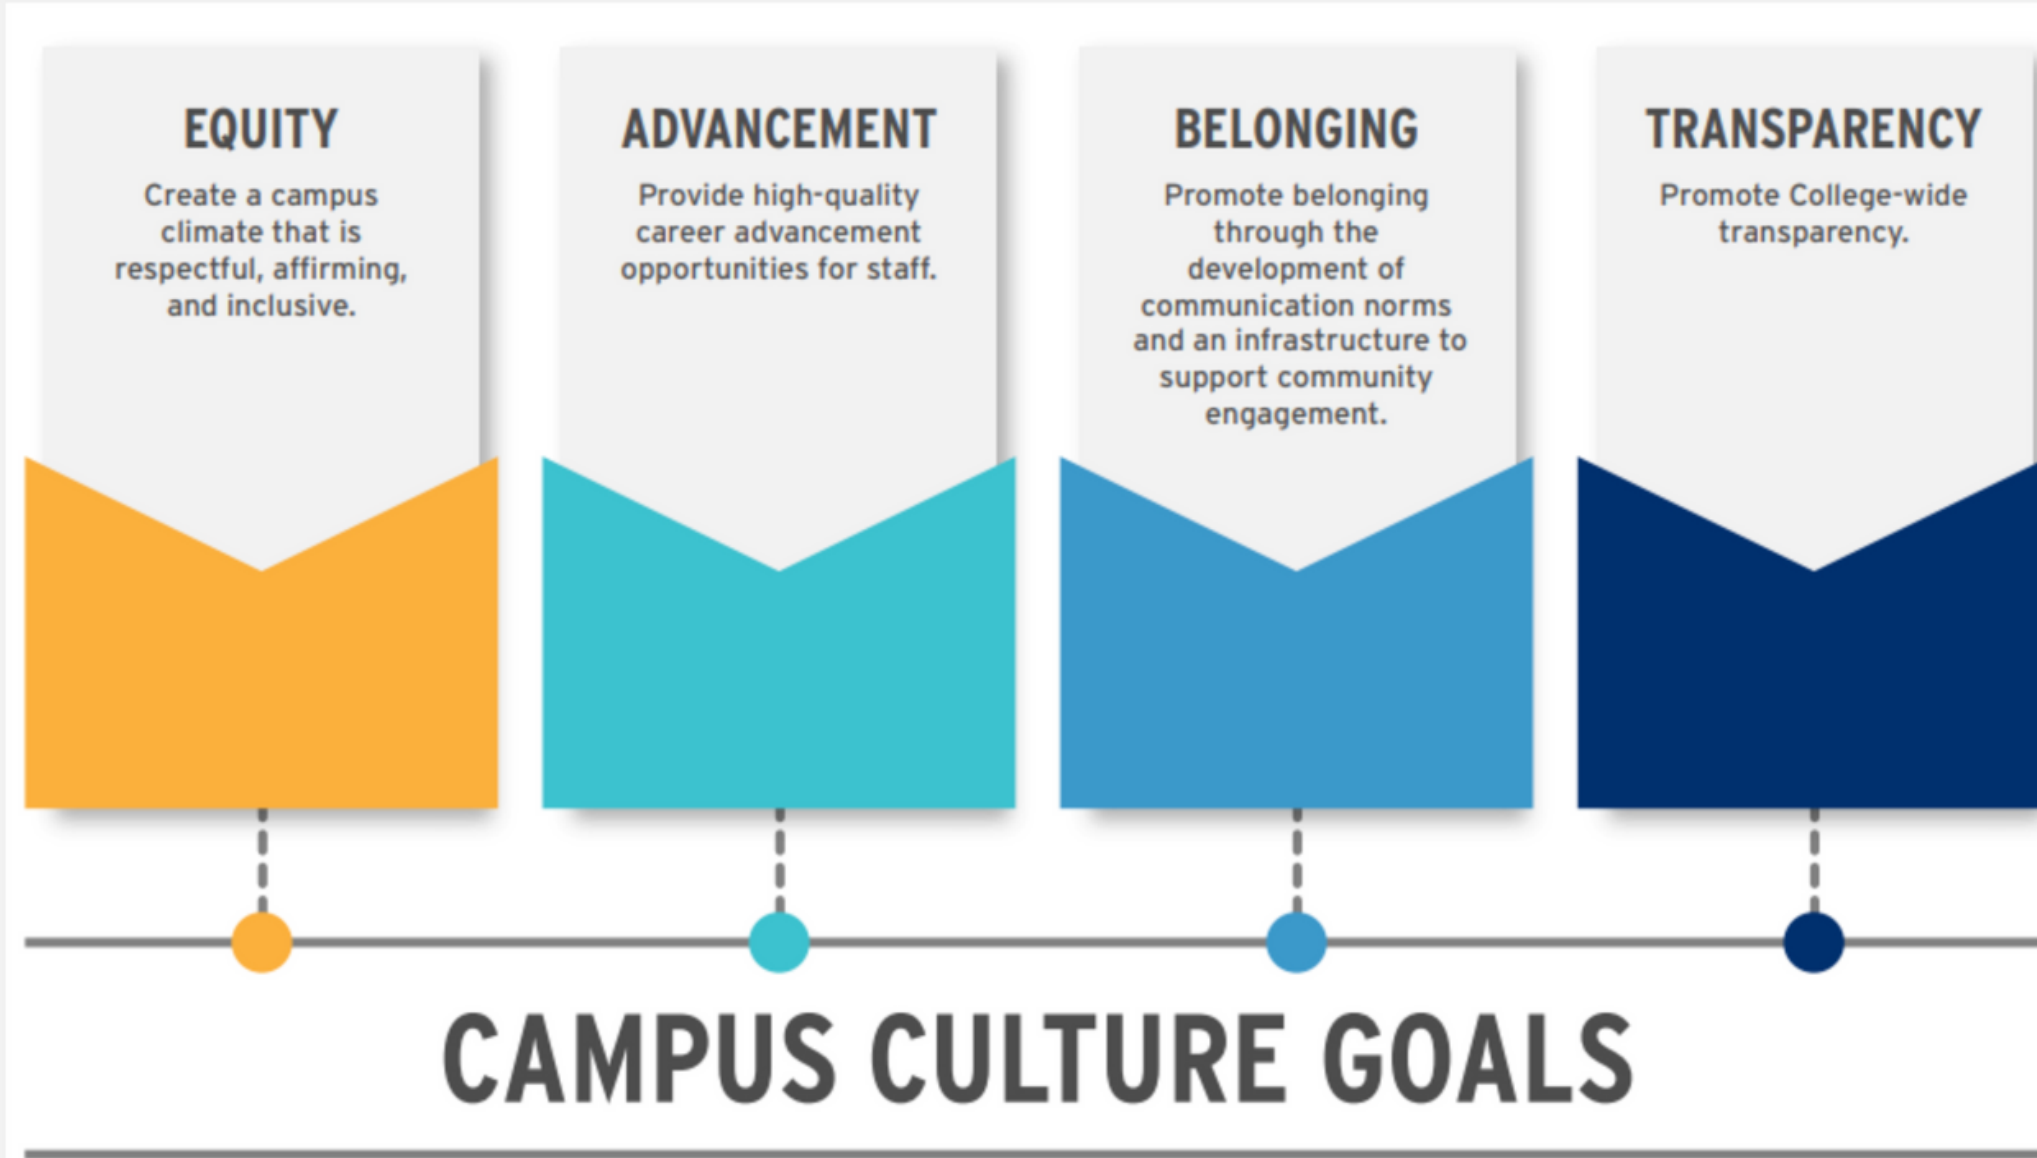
EQUITY

Create a campus climate that is respectful, affirming, and inclusive.

ADVANCEMENT

Provide high-quality career advancement opportunities for staff.

BELONGING

Promote belonging through the development of communication norms and an infrastructure to support community engagement.

TRANSPARENCY

Promote College-wide transparency.

CAMPUS CULTURE GOALS